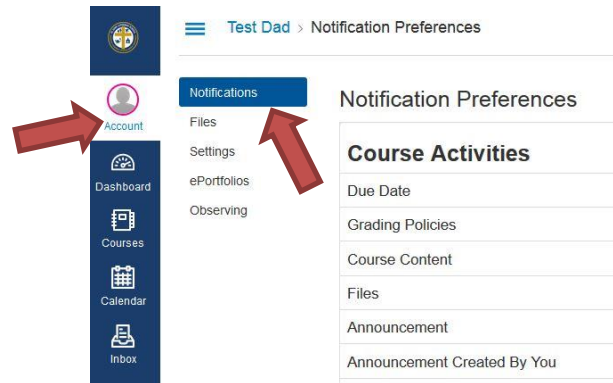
Test Dad > Notification Preferences

Account
Dashboard
Courses
Calendar
Inbox

Notifications
Files
Settings
ePortfolios
Observing

Notification Preferences

| Course Activities |
|---|
| Due Date |
| Grading Policies |
| Course Content |
| Files |
| Announcement |
| Announcement Created By You |